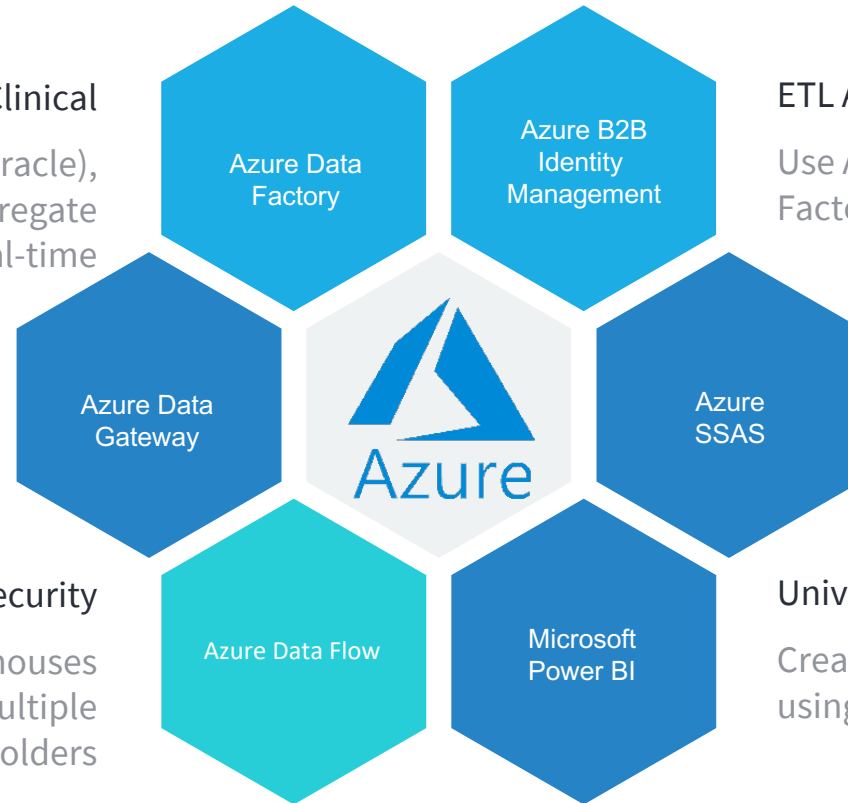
Clinical

racle), regate l-time

Azure Data Factory

Azure B2B Identity Management

ETL A

Use A Facto

Azure Data Gateway

Azure

Azure SSAS

ecurity

houses ultiple olders

Azure Data Flow

Microsoft Power BI

Univ

Crea using